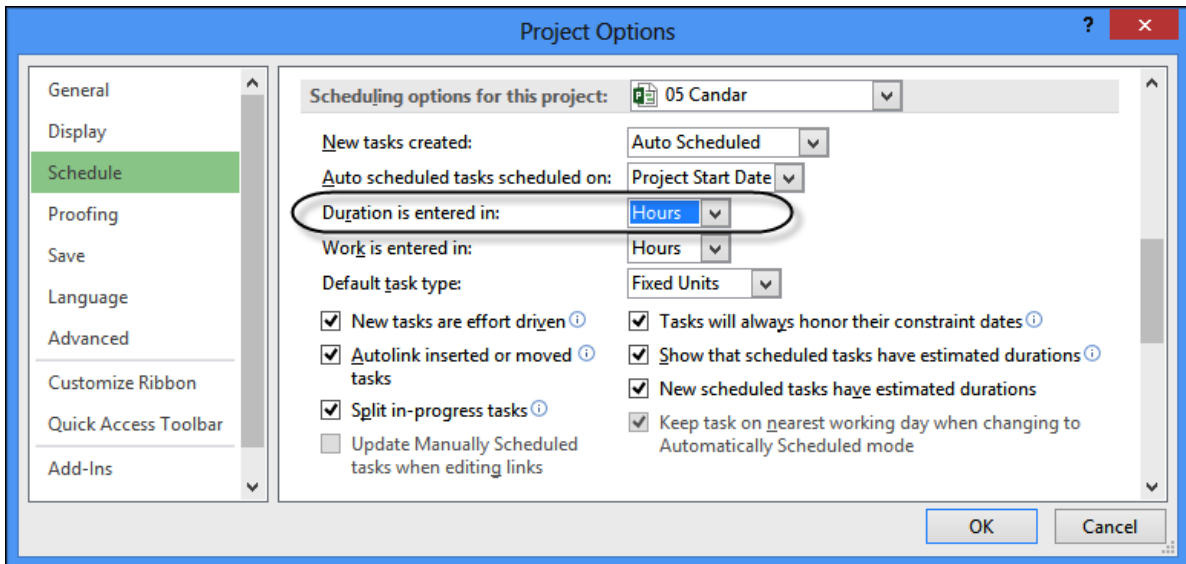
Project Options

?

General
Display
Schedule
Proofing
Save
Language
Advanced
Customize Ribbon
Quick Access Toolbar
Add-Ins

Scheduling options for this project: 05 Candar

New tasks created: Auto Scheduled
Auto scheduled tasks scheduled on: Project Start Date
Duration is entered in: Hours
Work is entered in: Hours
Default task type: Fixed Units

New tasks are effort driven
Autolink inserted or moved tasks
Split in-progress tasks
Update Manually Scheduled tasks when editing links

Tasks will always honor their constraint dates
Show that scheduled tasks have estimated durations
New scheduled tasks have estimated durations
Keep task on nearest working day when changing to Automatically Scheduled mode

OK
Cancel